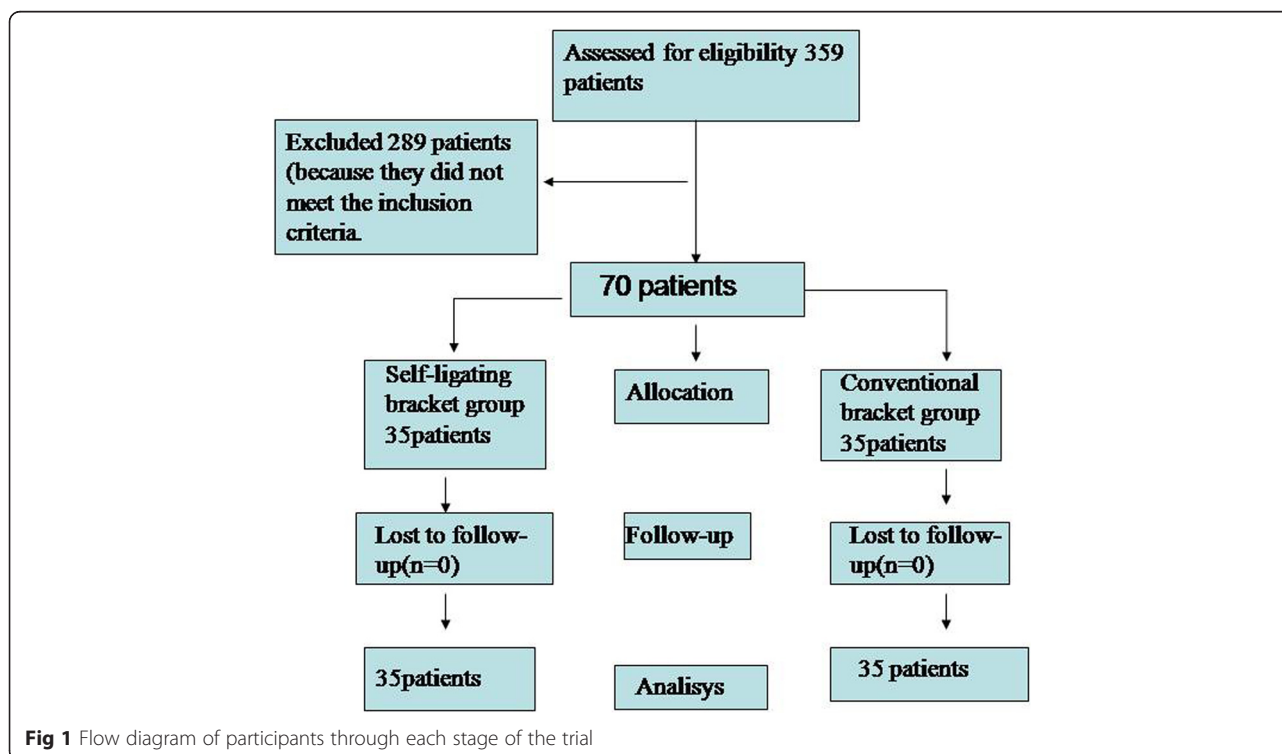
Assessed for eligibility 359 patients

Excluded 289 patients (because they did not meet the inclusion criteria.

70 patients

Self-ligating bracket group 35patients

Allocation

Conventional bracket group 35patients

Lost to follow-up(n=0)

Follow-up

Lost to follow-up(n=0)

35patients

Analisys

35 patients

**Fig 1** Flow diagram of participants through each stage of the trial